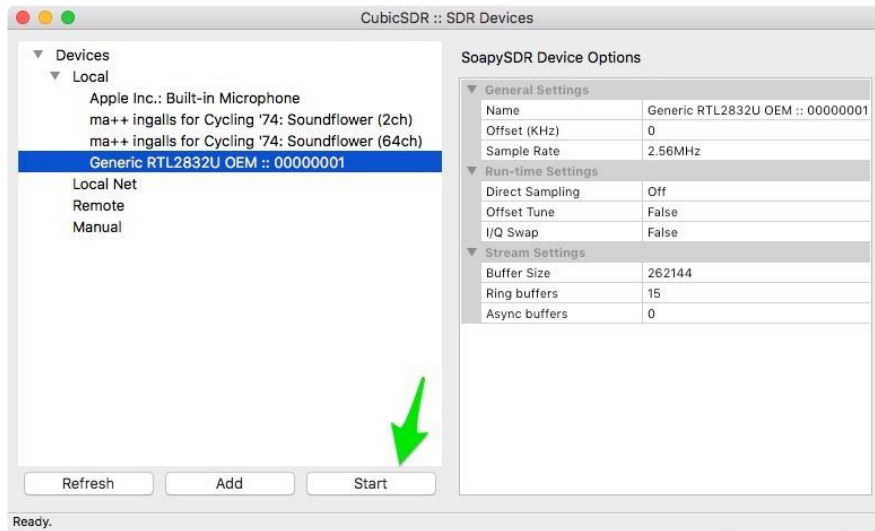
CubicSDR :: SDR Devices

Devices
Local
Apple Inc.: Built-in Microphone
ma++ ingalls for Cycling '74: Soundflower (2ch)
ma++ ingalls for Cycling '74: Soundflower (64ch)
Generic RTL2832U OEM :: 00000001
Local Net
Remote
Manual

Refresh
Add
Start

SoapySDR Device Options

| General Settings | |
|---|---|
| Name | Generic RTL2832U OEM :: 00000001 |
| Offset (KHz) | 0 |
| Sample Rate | 2.56MHz |
| **Run-time Settings** | |
| Direct Sampling | Off |
| Offset Tune | False |
| I/Q Swap | False |
| **Stream Settings** | |
| Buffer Size | 262144 |
| Ring buffers | 15 |
| Async buffers | 0 |

Ready.